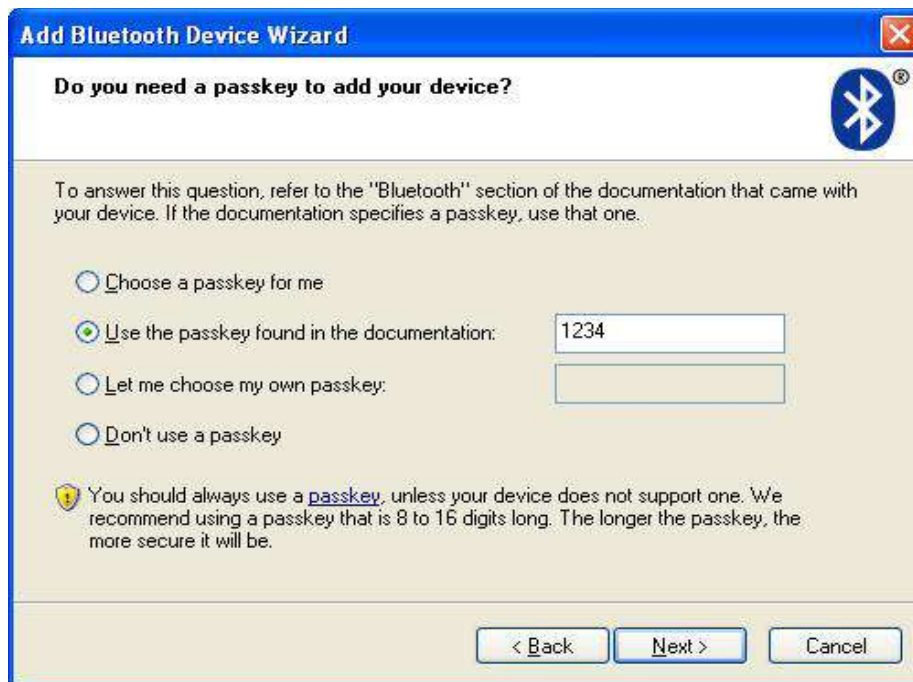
Add Bluetooth Device Wizard

Do you need a passkey to add your device?

®

To answer this question, refer to the "Bluetooth" section of the documentation that came with your device. If the documentation specifies a passkey, use that one.

Choose a passkey for me

Use the passkey found in the documentation: 1234

Let me choose my own passkey:

Don't use a passkey

You should always use a passkey, unless your device does not support one. We recommend using a passkey that is 8 to 16 digits long. The longer the passkey, the more secure it will be.

< Back

Next >

Cancel